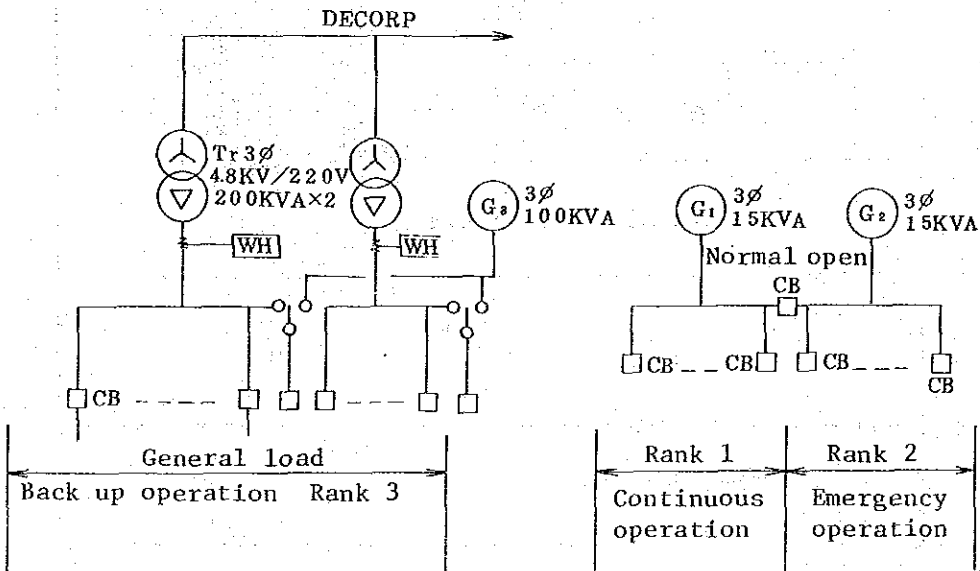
DECORP

Tr 3Ø
4.8KV/220V
200KVA×2

WH

WH

$G_3$ 3Ø
100KVA

$G_1$ 3Ø
15KVA

$G_2$ 3Ø
15KVA

Normal open

CB

CB - - - -

CB _ _ CB

CB _ _ _

CB

General load

Back up operation Rank 3

Rank 1

Continuous operation

Rank 2

Emergency operation